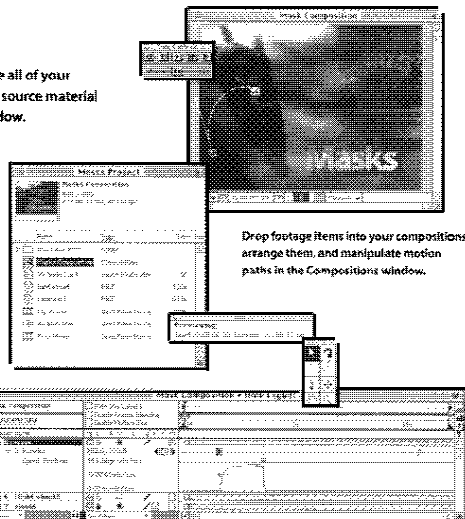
e all of your source material dow.

Mask Composition

Masks

Masks Project

Masks Composition

Drop footage items into your compositions, arrange them, and manipulate motion paths in the Compositions window.

Mask Composition • Timeline

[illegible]